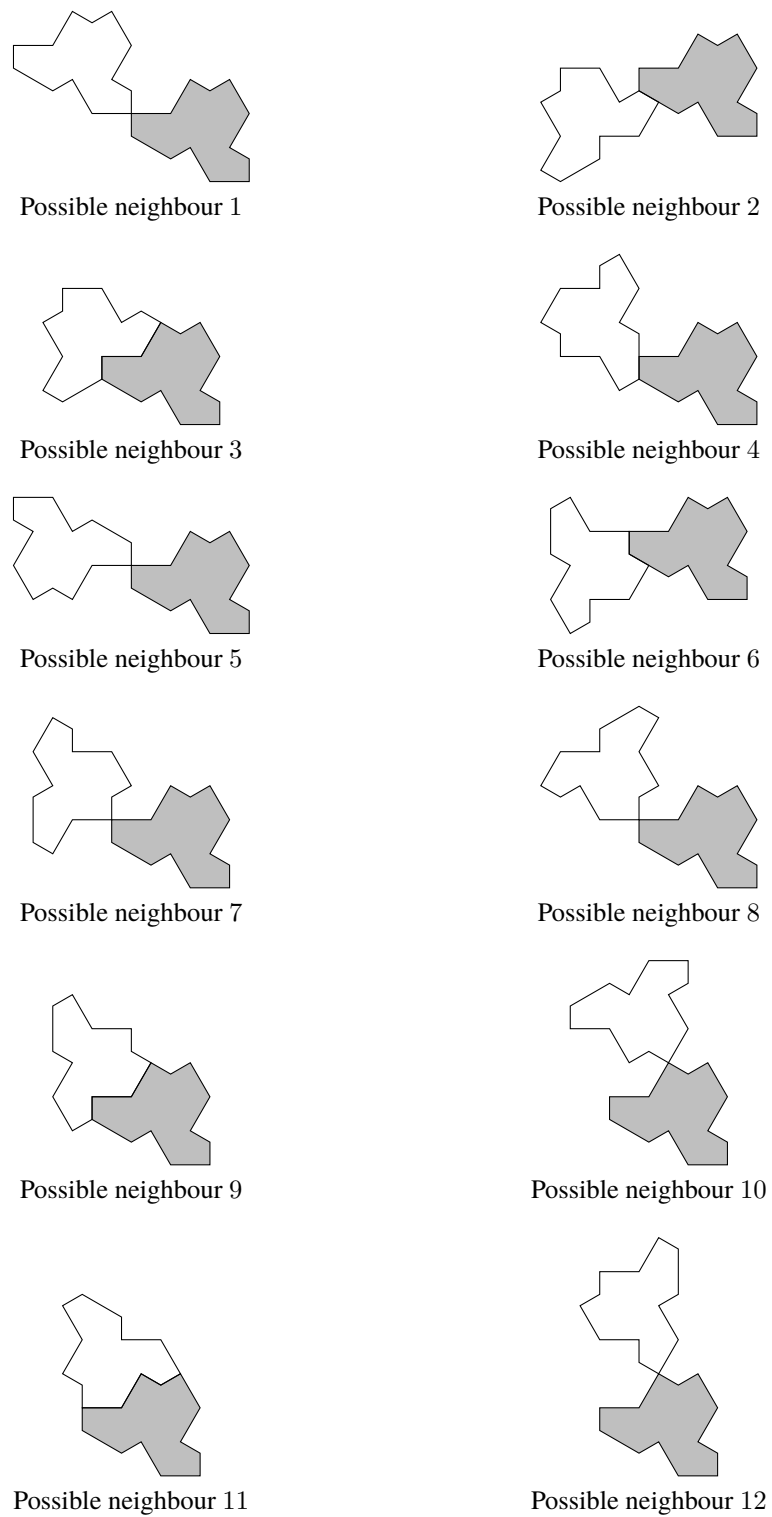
Possible neighbour 1

Possible neighbour 2

Possible neighbour 3

Possible neighbour 4

Possible neighbour 5

Possible neighbour 6

Possible neighbour 7

Possible neighbour 8

Possible neighbour 9

Possible neighbour 10

Possible neighbour 11

Possible neighbour 12